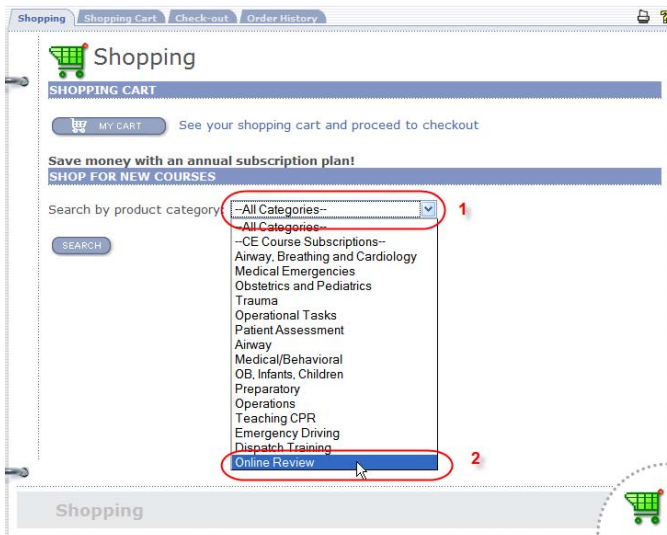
Shopping | Shopping Cart | Check-out | Order History

Shopping

SHOPPING CART

MY CART See your shopping cart and proceed to checkout

Save money with an annual subscription plan!

SHOP FOR NEW COURSES

Search by product category: --All Categories--

1

SEARCH

--All Categories--
--CE Course Subscriptions--
Airway, Breathing and Cardiology
Medical Emergencies
Obstetrics and Pediatrics
Trauma
Operational Tasks
Patient Assessment
Airway
Medical/Behavioral
OB, Infants, Children
Preparatory
Operations
Teaching CPR
Emergency Driving
Dispatch Training
Online Review

2

Shopping